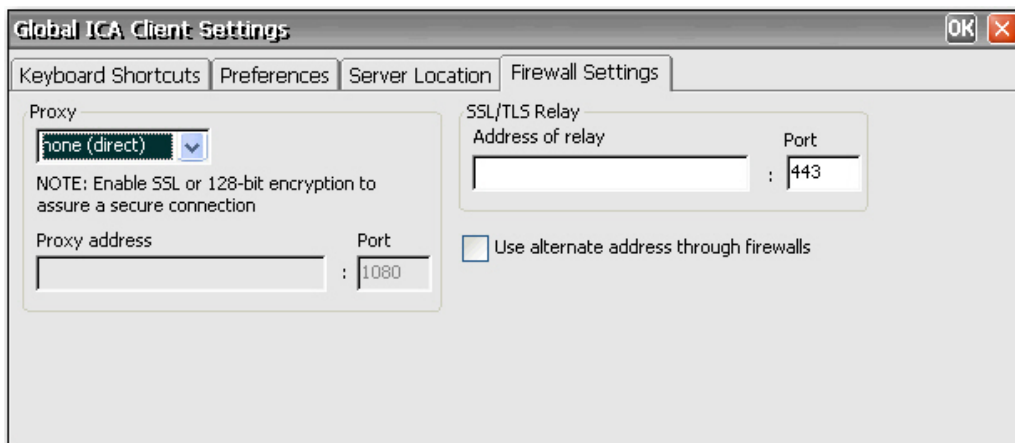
Global ICA Client Settings

OK

Keyboard Shortcuts | Preferences | Server Location | Firewall Settings

Proxy

none (direct)

NOTE: Enable SSL or 128-bit encryption to assure a secure connection

Proxy address

Port

: 1080

SSL/TLS Relay

Address of relay

Port

: 443

Use alternate address through firewalls